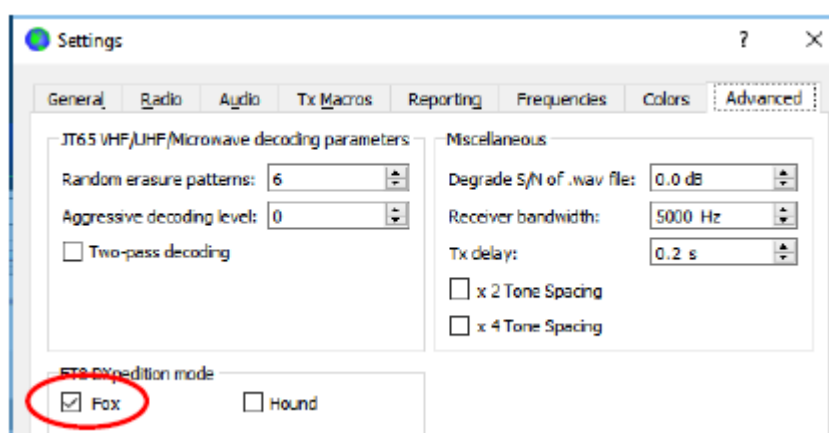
Settings ? ×

General Radio Audio Tx Macros Reporting Frequencies Colors Advanced

JT65 VHF/UHF/Microwave decoding parameters

Random erasure patterns: 6

Aggressive decoding level: 0

Two-pass decoding

Miscellaneous

Degrade S/N of .wav file: 0.0 dB

Receiver bandwidth: 5000 Hz

Tx delay: 0.2 s

x 2 Tone Spacing

x 4 Tone Spacing

FT8 DXpedition mode

Fox

Hound